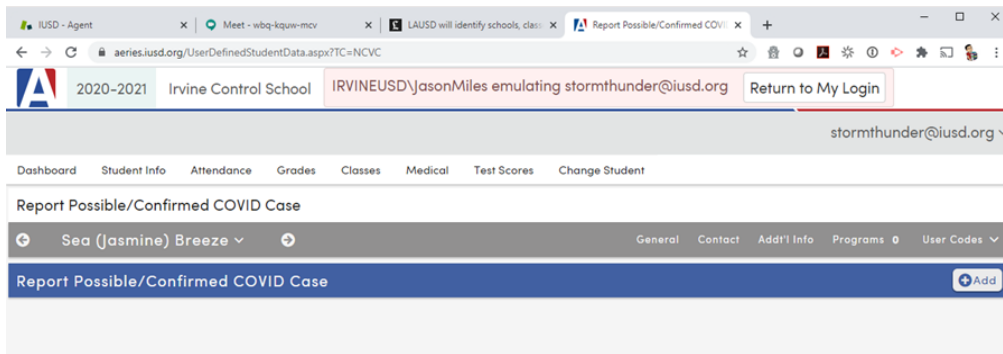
IUSD - Agent ×
Meet - wbq-kquw-mcv ×
LAUSD will identify schools, class ×
Report Possible/Confirmed COVI ×
+

aeries.iusd.org/UserDefinedStudentData.aspx?TC=NCVC

A 2020-2021 Irvine Control School IRVINEUSD\JasonMiles emulating stormthunder@iusd.org Return to My Login

stormthunder@iusd.org

Dashboard Student Info Attendance Grades Classes Medical Test Scores Change Student

Report Possible/Confirmed COVID Case

Sea (Jasmine) Breeze

General Contact Addt'l Info Programs 0 User Codes

Report Possible/Confirmed COVID Case

Add